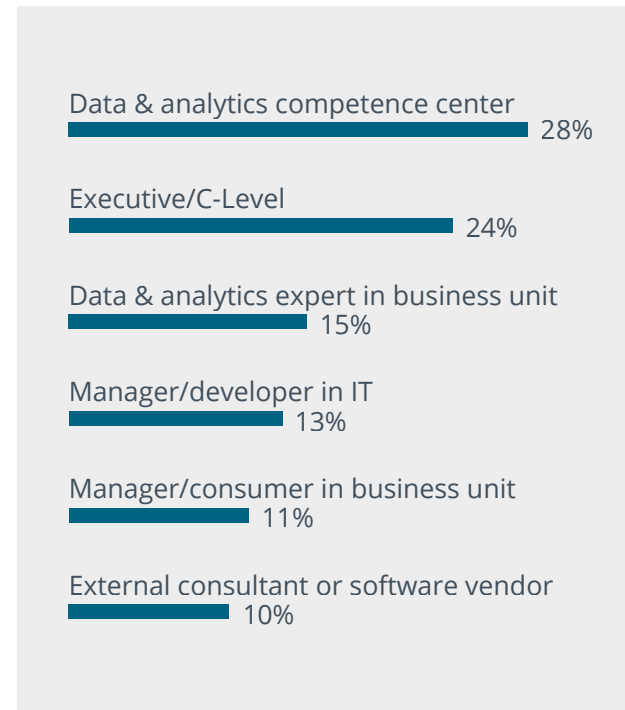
Data & analytics competence center
28%

Executive/C-Level
24%

Data & analytics expert in business unit
15%

Manager/developer in IT
13%

Manager/consumer in business unit
11%

External consultant or software vendor
10%